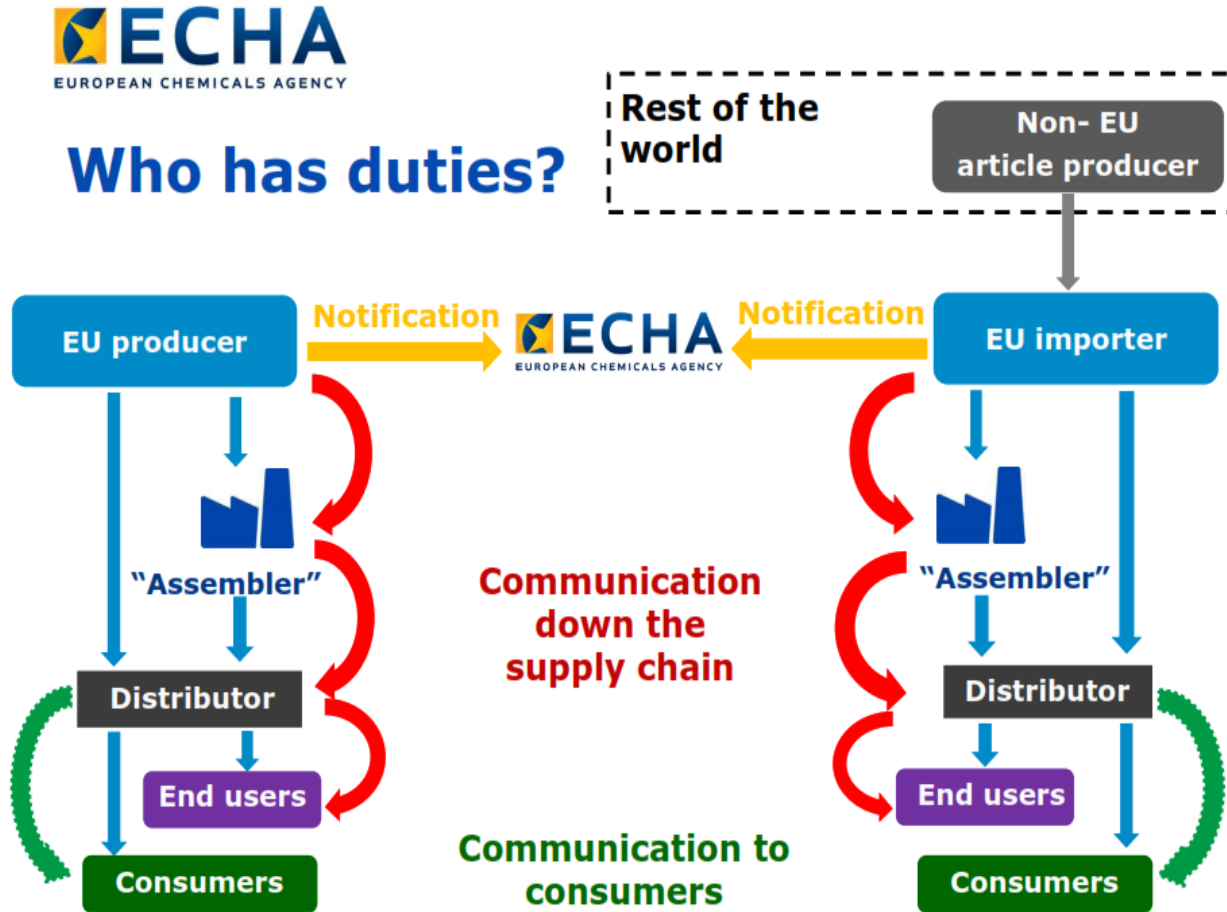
ECHA
EUROPEAN CHEMICALS AGENCY

Who has duties?

Rest of the world

Non- EU article producer

EU producer

Notification

ECHA
EUROPEAN CHEMICALS AGENCY

Notification

EU importer

"Assembler"

Communication down the supply chain

"Assembler"

Distributor

Distributor

End users

End users

Consumers

Communication to consumers

Consumers